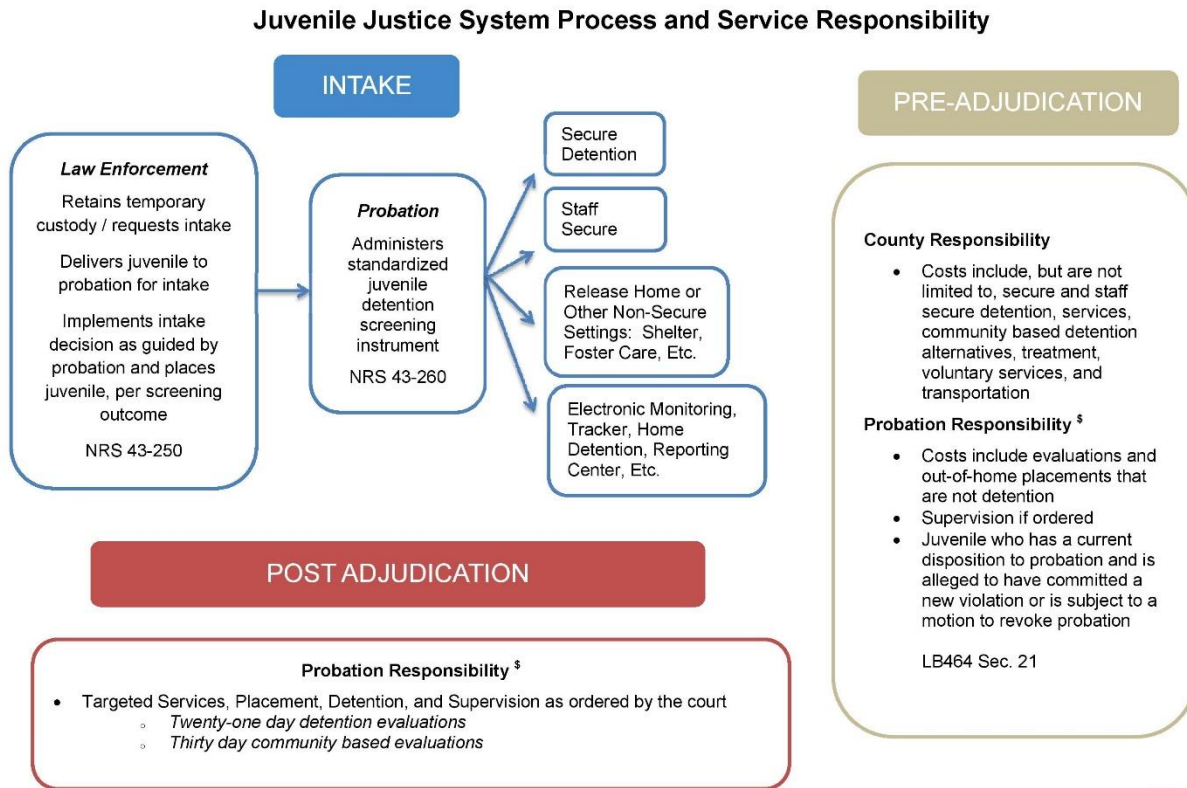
Juvenile Justice System Process and Service Responsibility

INTAKE

*Law Enforcement*

Retains temporary custody / requests intake

Delivers juvenile to probation for intake

Implements intake decision as guided by probation and places juvenile, per screening outcome

NRS 43-250

*Probation*

Administers standardized juvenile detention screening instrument

NRS 43-260

Secure Detention

Staff Secure

Release Home or Other Non-Secure Settings: Shelter, Foster Care, Etc.

Electronic Monitoring, Tracker, Home Detention, Reporting Center, Etc.

PRE-ADJUDICATION

County Responsibility

- Costs include, but are not limited to, secure and staff secure detention, services, community based detention alternatives, treatment, voluntary services, and transportation

Probation Responsibility $^{\$}$

- Costs include evaluations and out-of-home placements that are not detention
- Supervision if ordered
- Juvenile who has a current disposition to probation and is alleged to have committed a new violation or is subject to a motion to revoke probation

LB464 Sec. 21

POST ADJUDICATION

Probation Responsibility $^{\$}$

- Targeted Services, Placement, Detention, and Supervision as ordered by the court
  - *Twenty-one day detention evaluations*
  - *Thirty day community based evaluations*